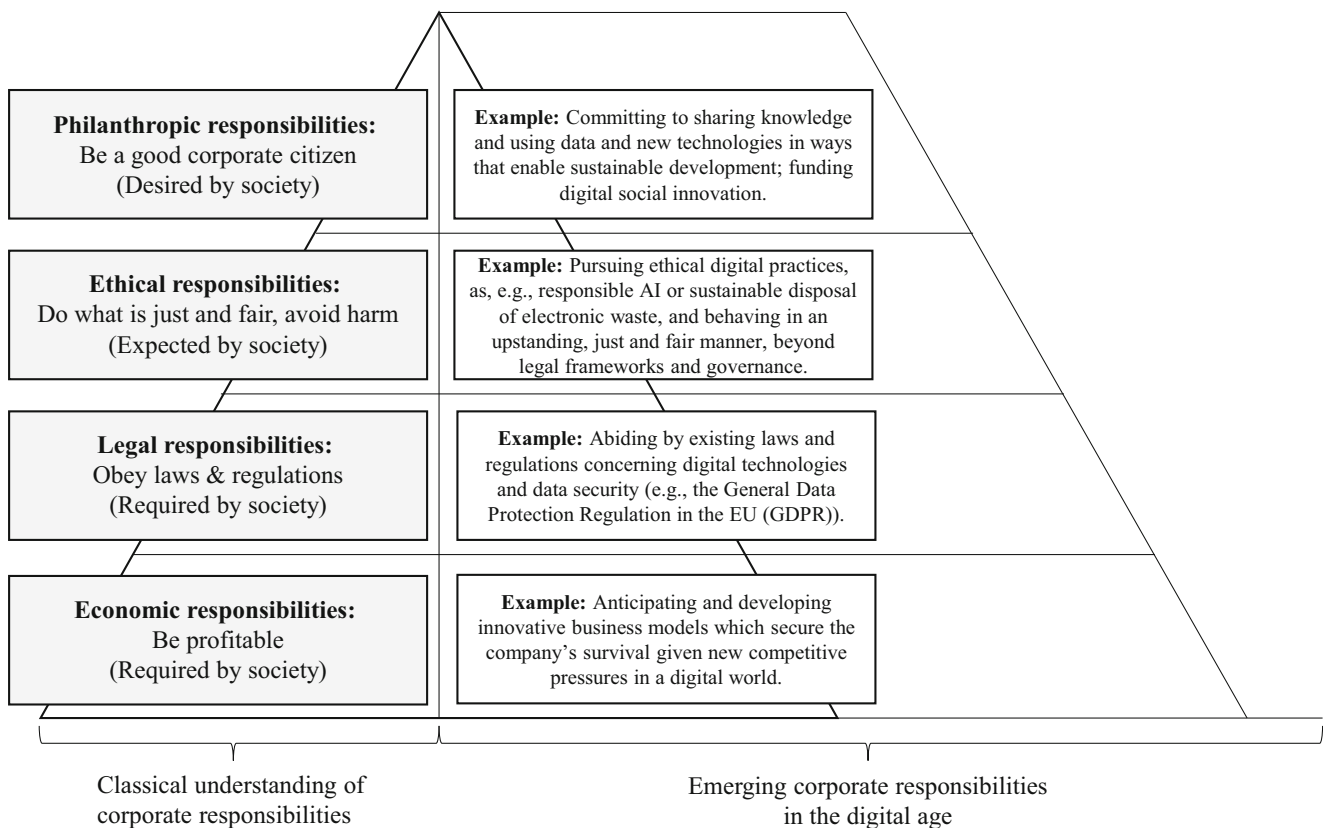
**Philanthropic responsibilities:**
Be a good corporate citizen
(Desired by society)

**Example:** Committing to sharing knowledge and using data and new technologies in ways that enable sustainable development; funding digital social innovation.

**Ethical responsibilities:**
Do what is just and fair, avoid harm
(Expected by society)

**Example:** Pursuing ethical digital practices, as, e.g., responsible AI or sustainable disposal of electronic waste, and behaving in an upstanding, just and fair manner, beyond legal frameworks and governance.

**Legal responsibilities:**
Obey laws & regulations
(Required by society)

**Example:** Abiding by existing laws and regulations concerning digital technologies and data security (e.g., the General Data Protection Regulation in the EU (GDPR)).

**Economic responsibilities:**
Be profitable
(Required by society)

**Example:** Anticipating and developing innovative business models which secure the company's survival given new competitive pressures in a digital world.

Classical understanding of corporate responsibilities

Emerging corporate responsibilities in the digital age